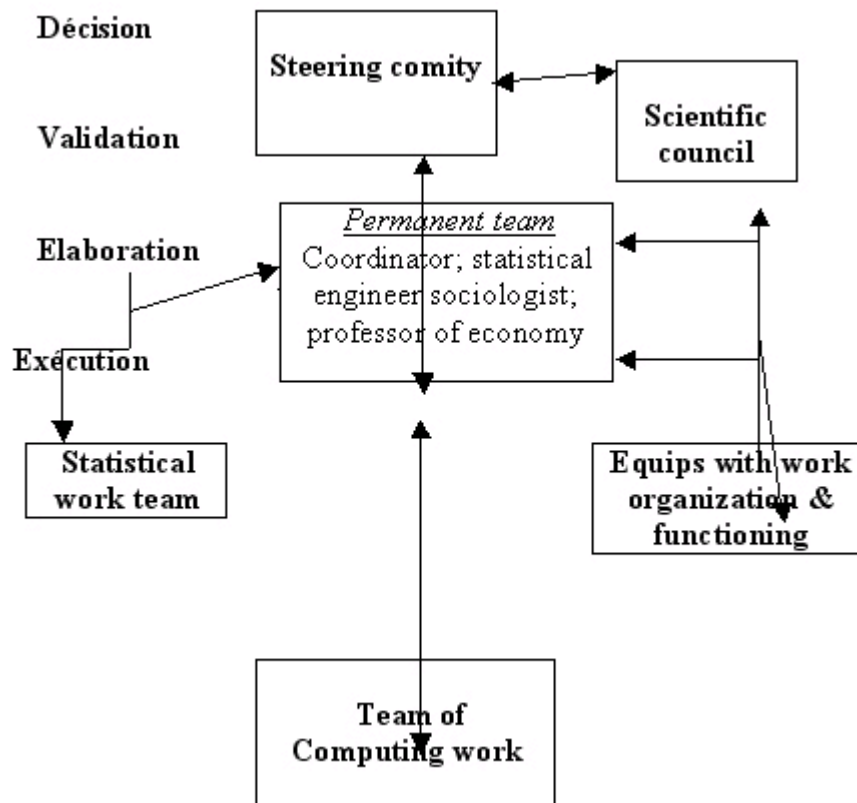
Décision

Steering comity

Scientific council

Validation

Permanent team
Coordinator; statistical engineer sociologist; professor of economy

Elaboration

Execution

Statistical work team

Equips with work organization & functioning

Team of Computing work